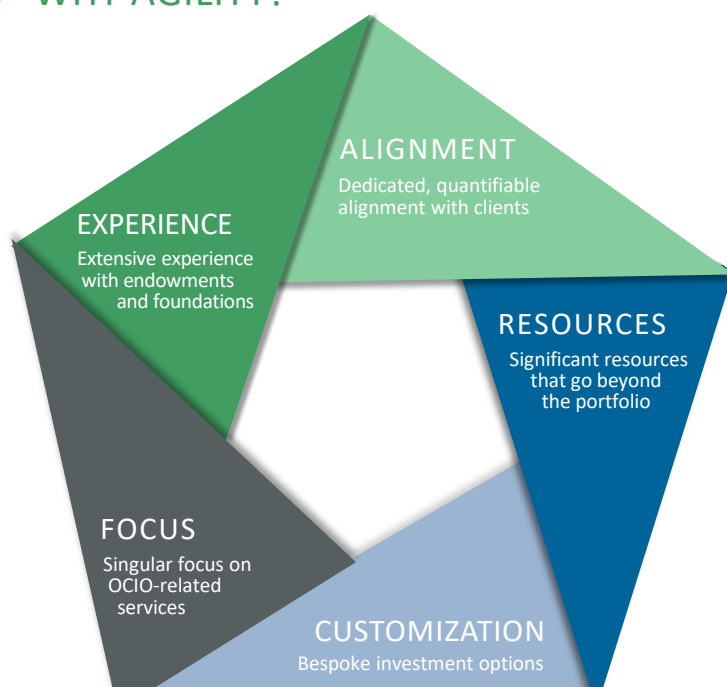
WITH AGILITY?

ALIGNMENT
Dedicated, quantifiable alignment with clients

EXPERIENCE
Extensive experience with endowments and foundations

RESOURCES
Significant resources that go beyond the portfolio

FOCUS
Singular focus on OCIO-related services

CUSTOMIZATION
Bespoke investment options